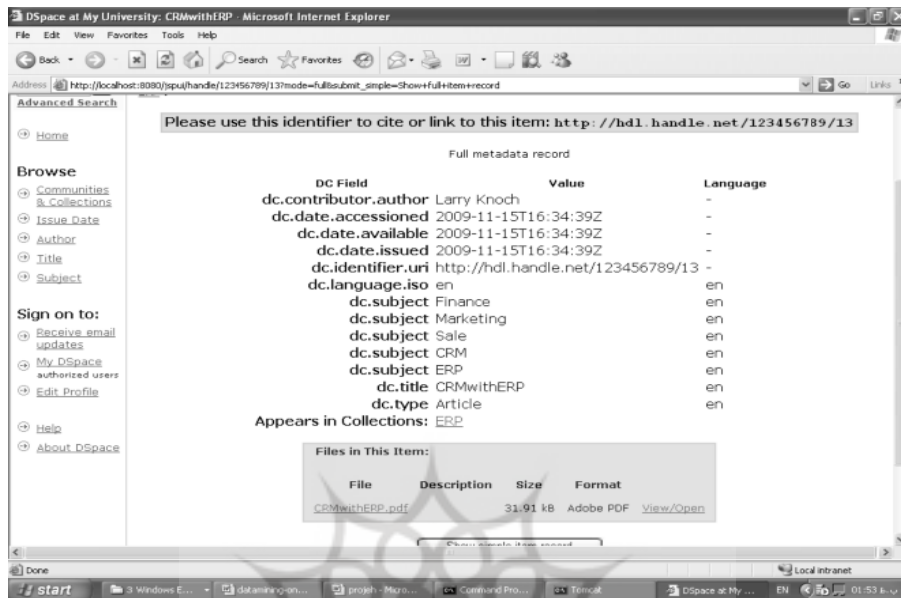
DSpace at My University: CRMwithERP - Microsoft Internet Explorer

File Edit View Favorites Tools Help

Back Search Favorites

Address http://localhost:8080/jspui/handle/123456789/13?mode=full&submit_simple=Show+full+item+record Go Links

Advanced Search

Home

Browse

Communities & Collections

Issue Date

Author

Title

Subject

Sign on to:

Receive email updates

My DSpace authorized users

Edit Profile

Help

About DSpace

Please use this identifier to cite or link to this item: http://hdl.handle.net/123456789/13

Full metadata record

| DC Field | Value | Language |
|---|---|---|
| dc.contributor.author | Larry Knoch | - |
| dc.date.accessioned | 2009-11-15T16:34:39Z | - |
| dc.date.available | 2009-11-15T16:34:39Z | - |
| dc.date.issued | 2009-11-15T16:34:39Z | - |
| dc.identifier.uri | http://hdl.handle.net/123456789/13 | - |
| dc.language.iso | en | en |
| dc.subject | Finance | en |
| dc.subject | Marketing | en |
| dc.subject | Sale | en |
| dc.subject | CRM | en |
| dc.subject | ERP | en |
| dc.title | CRMwithERP | en |
| dc.type | Article | en |

Appears in Collections: ERP

Files in This Item:

| File | Description | Size | Format | |
|---|---|---|---|---|
| CRMwithERP.pdf | | 31.91 kB | Adobe PDF | View/Open |

Show simple item record

Done

Local intranet

start 3 Windows E... datamining-on... projek - Micro... Command Pro... Tomcat DSpace at My ... EN 01:53 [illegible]